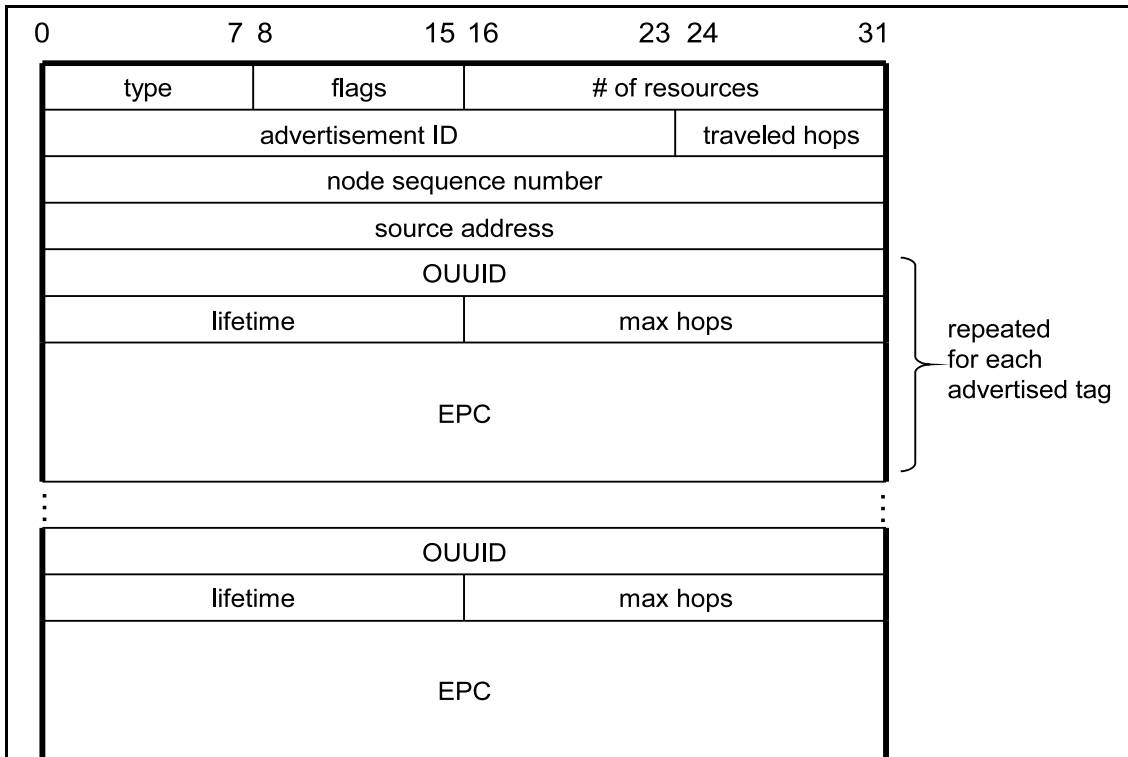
0 7 8 15 16 23 24 31

| type | flags | # of resources |
|---|---|---|
| advertisement ID | | traveled hops |
| node sequence number | | |
| source address | | |
| OUUID | | |
| lifetime | | max hops |
| EPC | | |

repeated for each advertised tag

| OUUID | |
|---|---|
| lifetime | max hops |
| EPC | |